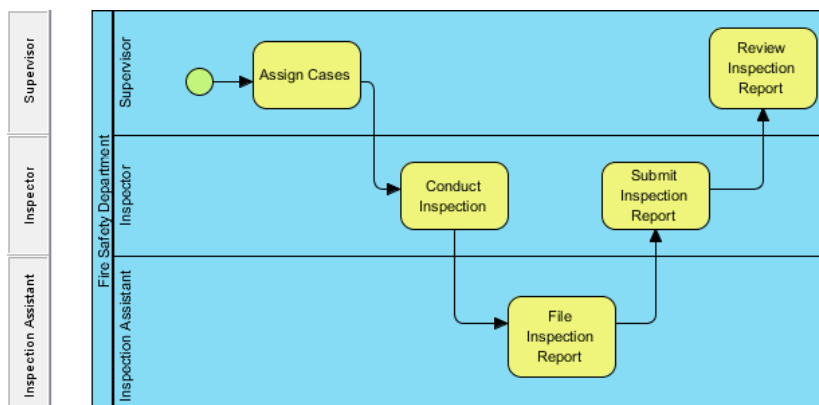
Supervisor

Inspector

Inspection Assistant

Fire Safety Department

Supervisor

Assign Cases

Review Inspection Report

Inspector

Conduct Inspection

Submit Inspection Report

Inspection Assistant

File Inspection Report